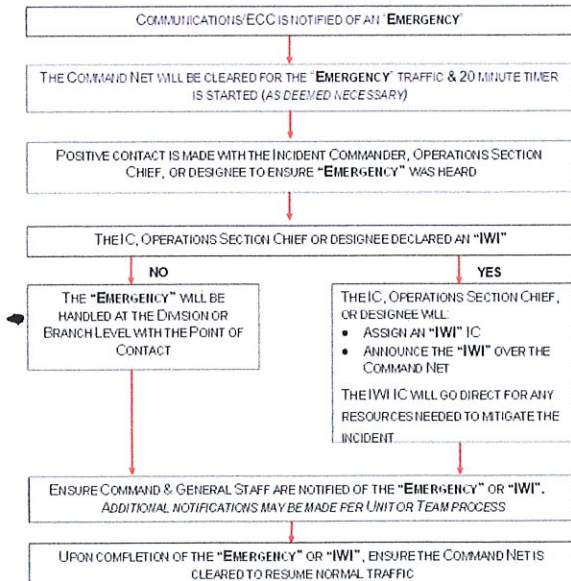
COMMUNICATIONS/ECC IS NOTIFIED OF AN "EMERGENCY"

THE COMMAND NET WILL BE CLEARED FOR THE "EMERGENCY" TRAFFIC & 20 MINUTE TIMER IS STARTED (AS DEEMED NECESSARY)

POSITIVE CONTACT IS MADE WITH THE INCIDENT COMMANDER, OPERATIONS SECTION CHIEF, OR DESIGNEE TO ENSURE "EMERGENCY" WAS HEARD

THE IC, OPERATIONS SECTION CHIEF OR DESIGNEE DECLARED AN "IWI"

NO

THE "EMERGENCY" WILL BE HANDLED AT THE DIVISION OR BRANCH LEVEL WITH THE POINT OF CONTACT

YES

THE IC, OPERATIONS SECTION CHIEF, OR DESIGNEE WILL:
• ASSIGN AN "IWI" IC
• ANNOUNCE THE "IWI" OVER THE COMMAND NET

THE IWI IC WILL GO DIRECT FOR ANY RESOURCES NEEDED TO MITIGATE THE INCIDENT

ENSURE COMMAND & GENERAL STAFF ARE NOTIFIED OF THE "EMERGENCY" OR "IWI". ADDITIONAL NOTIFICATIONS MAY BE MADE PER UNIT OR TEAM PROCESS

UPON COMPLETION OF THE "EMERGENCY" OR "IWI", ENSURE THE COMMAND NET IS CLEARED TO RESUME NORMAL TRAFFIC